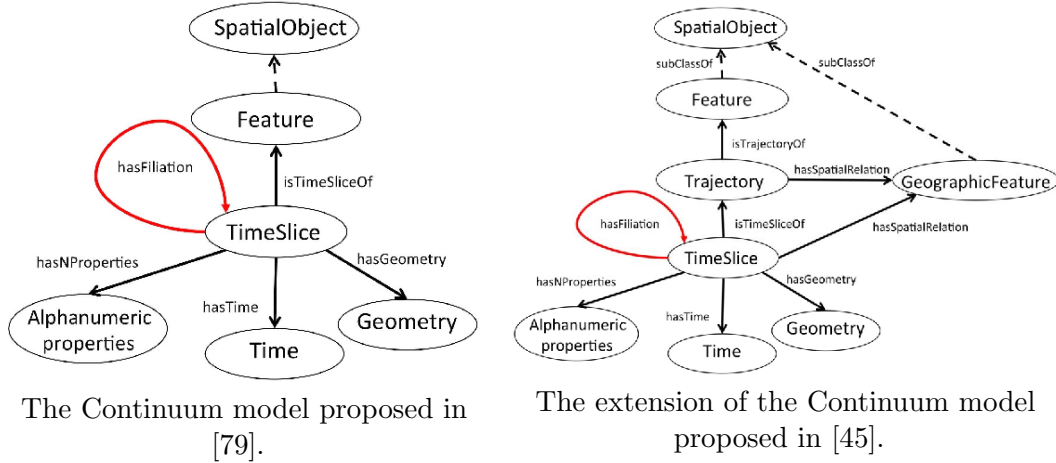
SpatialObject

Feature

hasFiliation

isTimeSliceOf

TimeSlice

hasNProperties

hasGeometry

hasTime

Alphanumeric properties

Geometry

Time

The Continuum model proposed in [79].

SpatialObject

subClassOf

subClassOf

Feature

isTrajectoryOf

Trajectory

hasSpatialRelation

GeographicFeature

hasFiliation

isTimeSliceOf

hasSpatialRelation

TimeSlice

hasNProperties

hasGeometry

hasTime

Alphanumeric properties

Geometry

Time

The extension of the Continuum model proposed in [45].